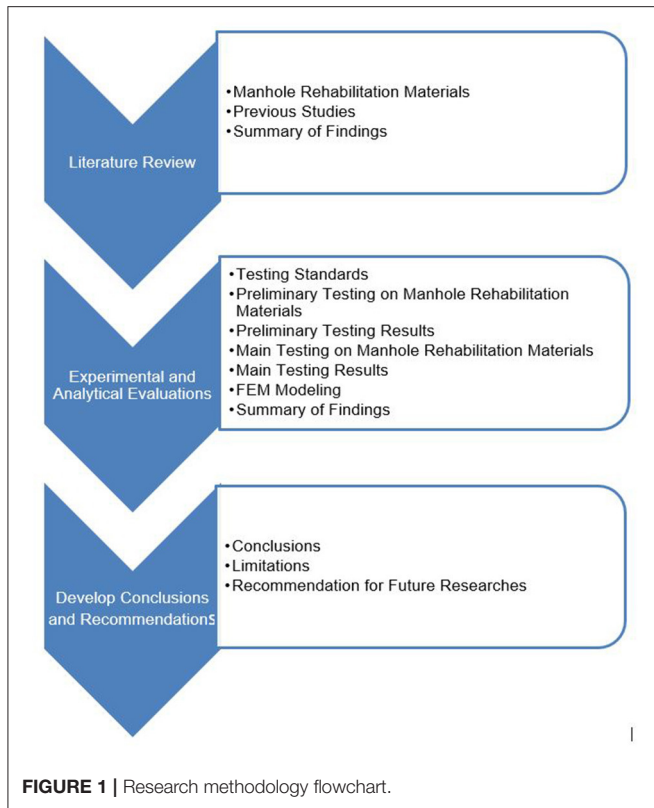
Literature Review

• Manhole Rehabilitation Materials
• Previous Studies
• Summary of Findings

Experimental and Analytical Evaluations

• Testing Standards
• Preliminary Testing on Manhole Rehabilitation Materials
• Preliminary Testing Results
• Main Testing on Manhole Rehabilitation Materials
• Main Testing Results
• FEM Modeling
• Summary of Findings

Develop Conclusions and Recommendations

• Conclusions
• Limitations
• Recommendation for Future Researches

FIGURE 1 | Research methodology flowchart.